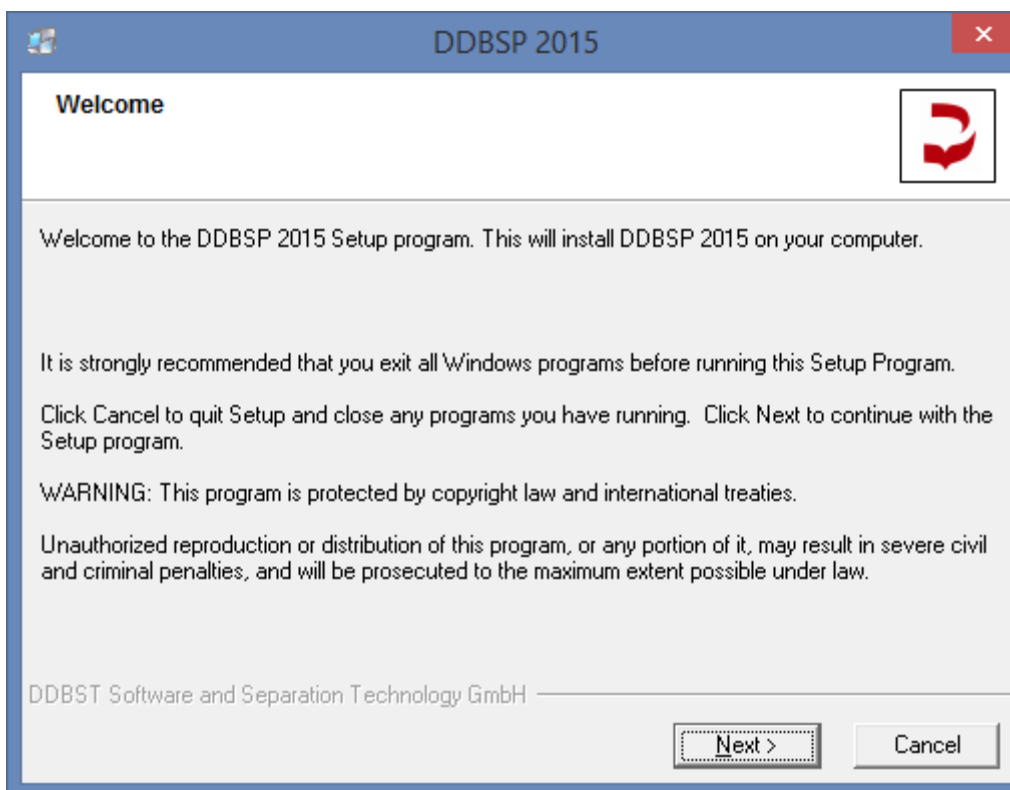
DDBSP 2015

Welcome

Welcome to the DDBSP 2015 Setup program. This will install DDBSP 2015 on your computer.

It is strongly recommended that you exit all Windows programs before running this Setup Program.

Click Cancel to quit Setup and close any programs you have running. Click Next to continue with the Setup program.

WARNING: This program is protected by copyright law and international treaties.

Unauthorized reproduction or distribution of this program, or any portion of it, may result in severe civil and criminal penalties, and will be prosecuted to the maximum extent possible under law.

DDBST Software and Separation Technology GmbH

Next >

Cancel